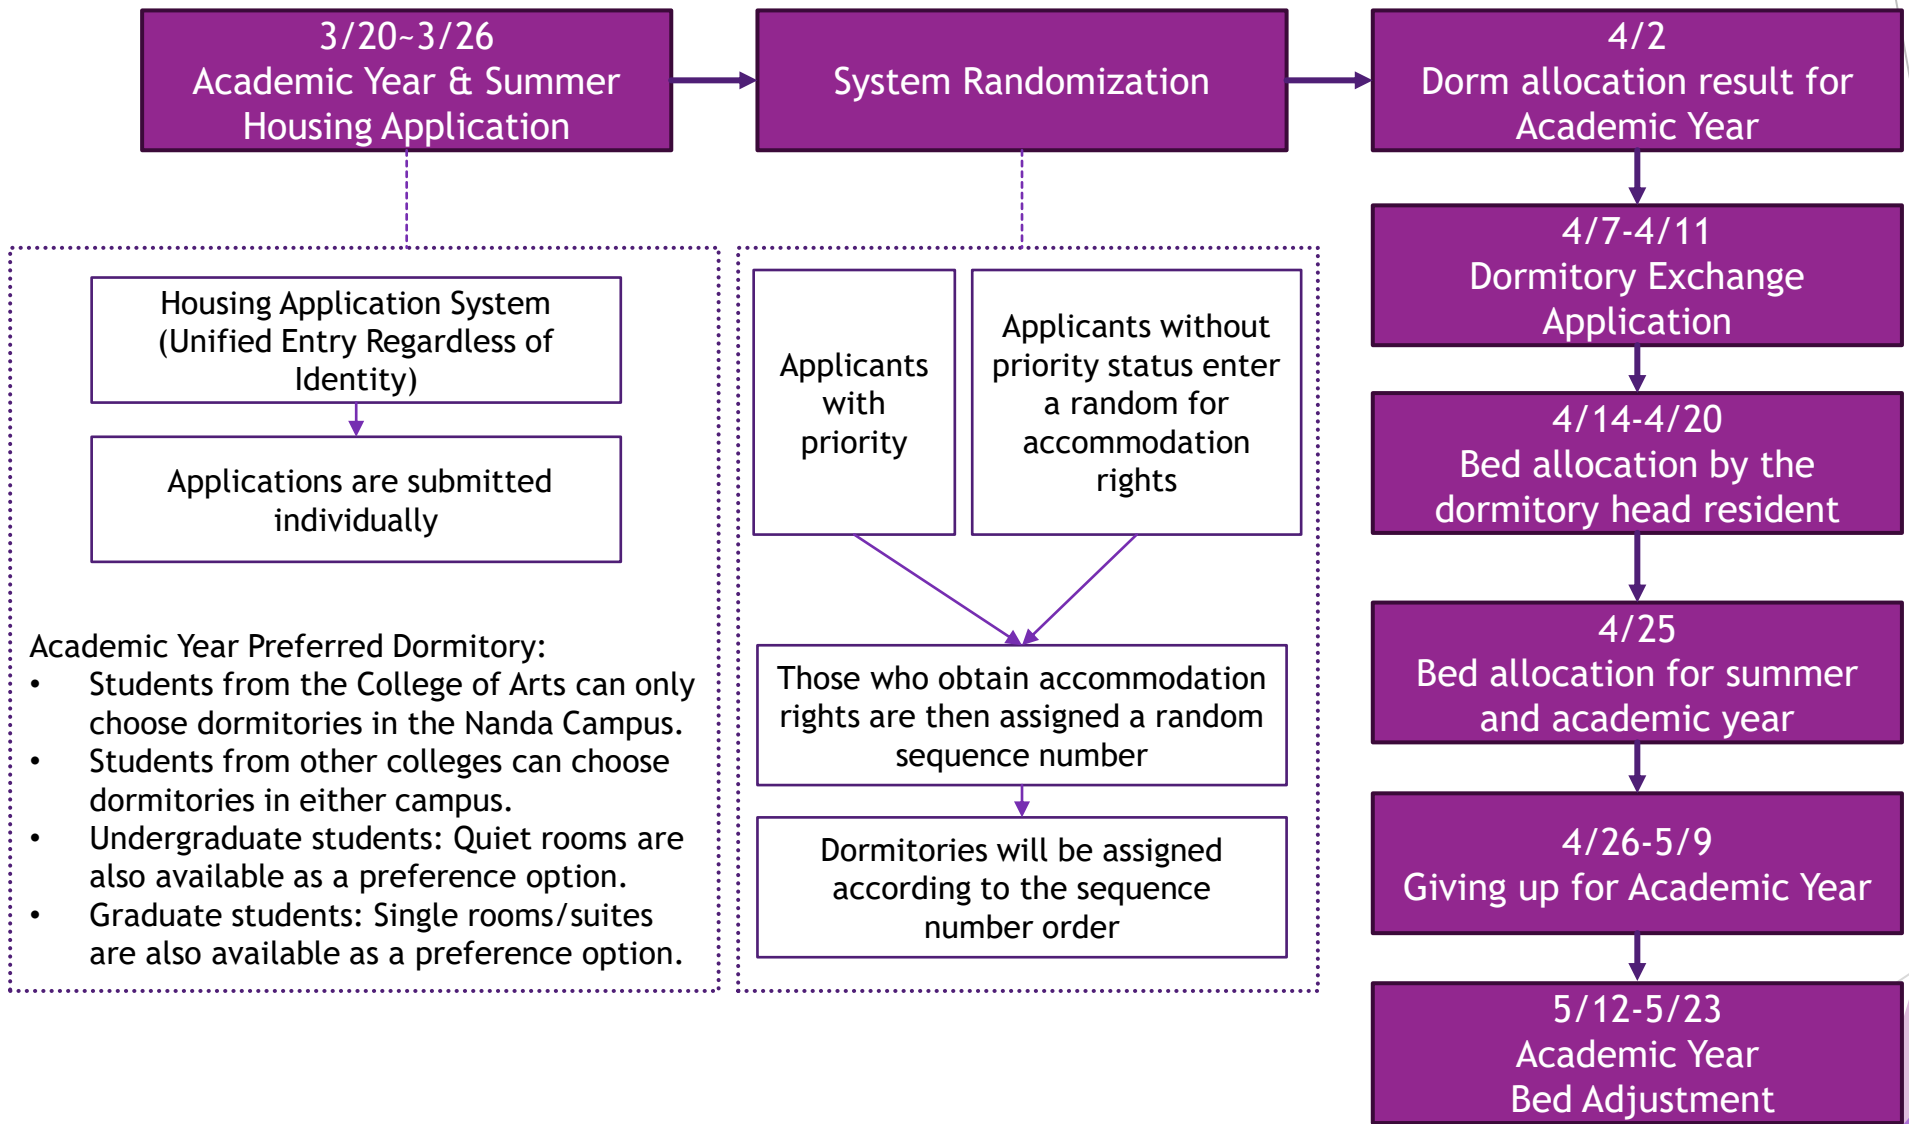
3/20~3/26
Academic Year & Summer Housing Application

System Randomization

4/2
Dorm allocation result for Academic Year

Housing Application System (Unified Entry Regardless of Identity)

Applications are submitted individually

Academic Year Preferred Dormitory:
• Students from the College of Arts can only choose dormitories in the Nanda Campus.
• Students from other colleges can choose dormitories in either campus.
• Undergraduate students: Quiet rooms are also available as a preference option.
• Graduate students: Single rooms/suites are also available as a preference option.

Applicants with priority

Applicants without priority status enter a random for accommodation rights

Those who obtain accommodation rights are then assigned a random sequence number

Dormitories will be assigned according to the sequence number order

4/7-4/11
Dormitory Exchange Application

4/14-4/20
Bed allocation by the dormitory head resident

4/25
Bed allocation for summer and academic year

4/26-5/9
Giving up for Academic Year

5/12-5/23
Academic Year
Bed Adjustment